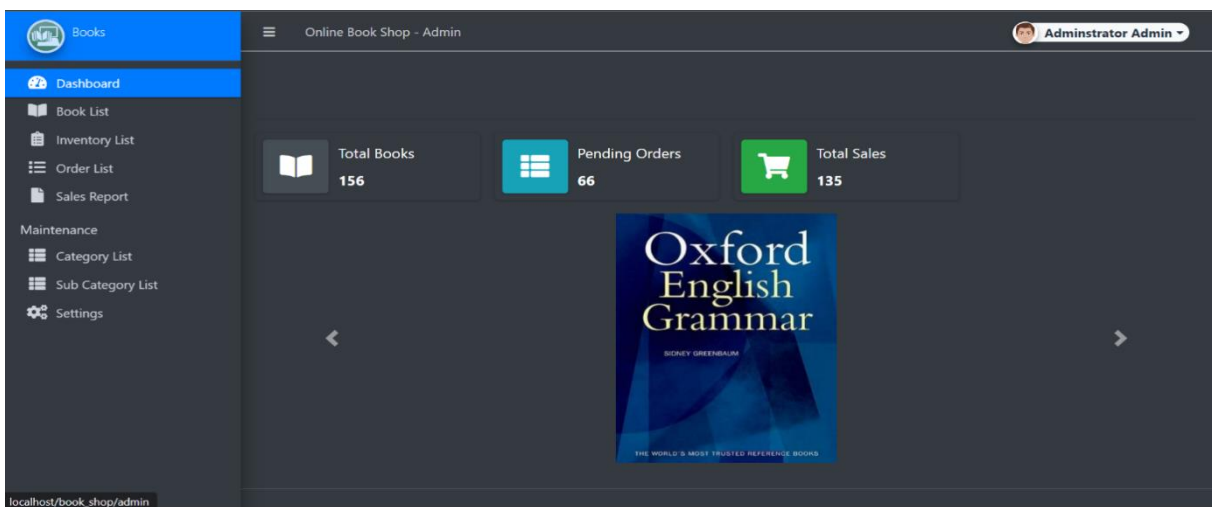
Books

Dashboard
Book List
Inventory List
Order List
Sales Report
Maintenance
Category List
Sub Category List
Settings

Online Book Shop - Admin

Adminstrator Admin

Total Books
156

Pending Orders
66

Total Sales
135

Oxford English Grammar
SIDNEY GREENBAUM
THE WORLD'S MOST TRUSTED REFERENCE BOOKS

localhost/book_shop/admin